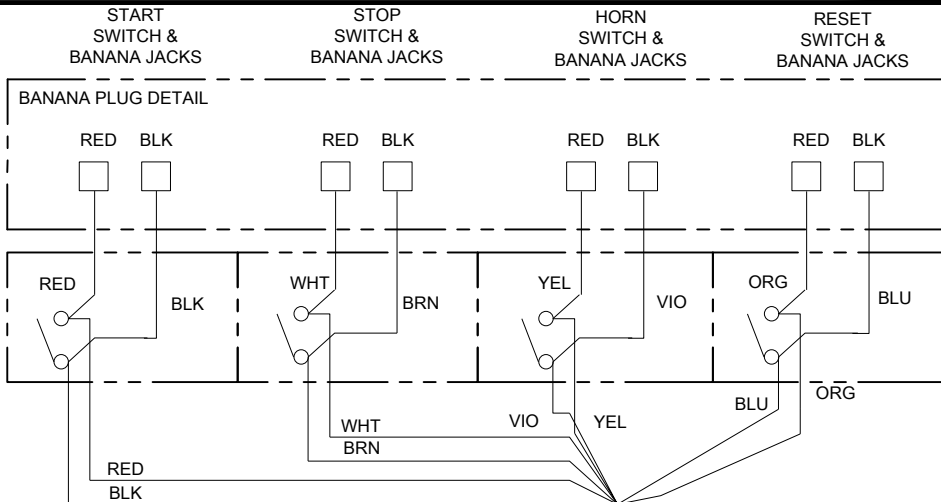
START SWITCH & BANANA JACKS

STOP SWITCH & BANANA JACKS

HORN SWITCH & BANANA JACKS

RESET SWITCH & BANANA JACKS

BANANA PLUG DETAIL

RED BLK

RED BLK

RED BLK

RED BLK

RED

BLK

WHT

BRN

YEL

VIO

ORG

BLU

WHT

BRN

VIO

YEL

BLU

ORG

RED

BLK